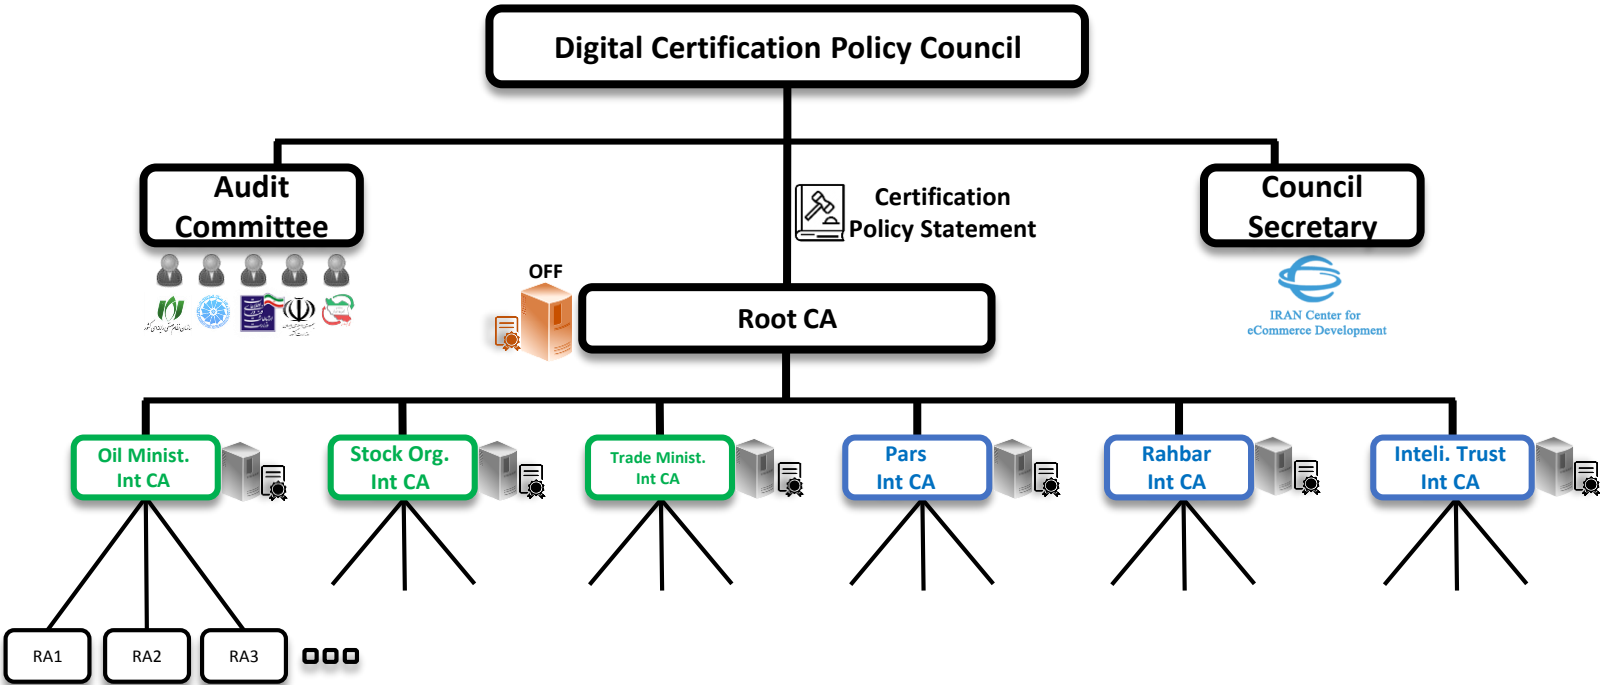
Digital Certification Policy Council

Audit Committee

Certification Policy Statement

Council Secretary

IRAN Center for eCommerce Development

OFF

Root CA

Oil Minist. Int CA

Stock Org. Int CA

Trade Minist. Int CA

Pars Int CA

Rahbar Int CA

Inteli. Trust Int CA

RA1

RA2

RA3